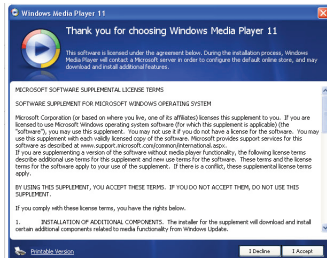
Windows Media Player 11

Thank you for choosing Windows Media Player 11

This software is licensed under the agreement below. During the installation process, Windows Media Player will contact a Microsoft server in order to configure the default online store, and may download and install additional features.

MICROSOFT SOFTWARE SUPPLEMENTAL LICENSE TERMS

SOFTWARE SUPPLEMENT FOR MICROSOFT WINDOWS OPERATING SYSTEM

Microsoft Corporation (or based on where you live, one of its affiliates) licenses this supplement to you. If you are licensed to use Microsoft Windows operating system software (for which this supplement is applicable) (the "software"), you may use this supplement. You may not use it if you do not have a license for the software. You may use this supplement with each validly licensed copy of the software. Microsoft provides support services for this software as described at www.support.microsoft.com/common/international.aspx.
If you are supplementing a version of the software without media player functionality, the following license terms describe additional use terms for this supplement and new use terms for the software. These terms and the license terms for the software apply to your use of the supplement. If there is a conflict, these supplemental license terms apply.

BY USING THIS SUPPLEMENT, YOU ACCEPT THESE TERMS. IF YOU DO NOT ACCEPT THEM, DO NOT USE THIS SUPPLEMENT.

If you comply with these license terms, you have the rights below.

1. INSTALLATION OF ADDITIONAL COMPONENTS. The installer for the supplement will download and install certain additional components related to media functionality from Windows Update.

Printable Version

I Decline

I Accept